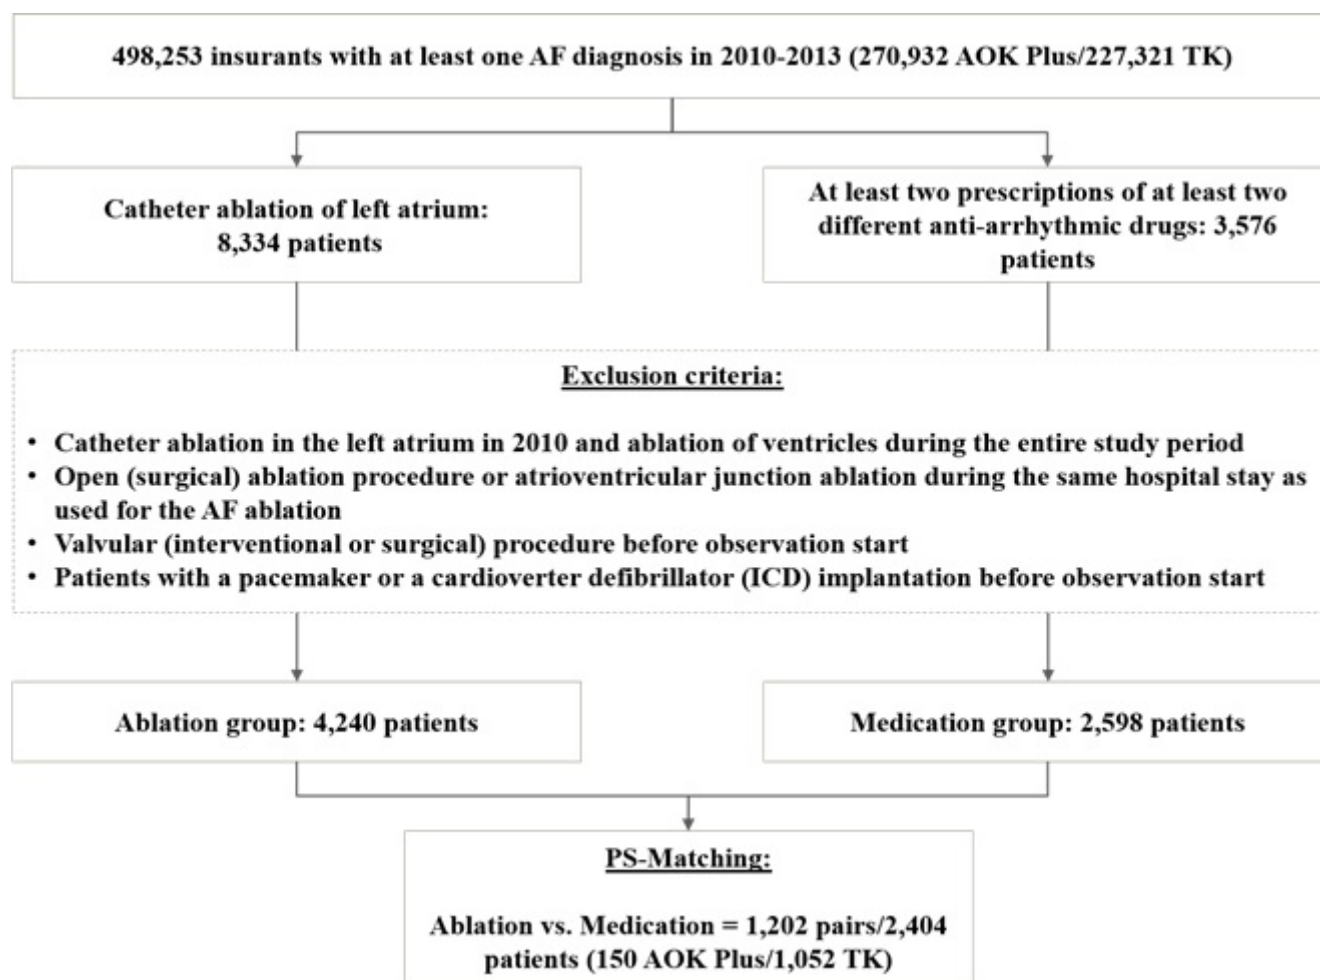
498,253 insurants with at least one AF diagnosis in 2010-2013 (270,932 AOK Plus/227,321 TK)

Catheter ablation of left atrium: 8,334 patients

At least two prescriptions of at least two different anti-arrhythmic drugs: 3,576 patients

Exclusion criteria:

• Catheter ablation in the left atrium in 2010 and ablation of ventricles during the entire study period
• Open (surgical) ablation procedure or atrioventricular junction ablation during the same hospital stay as used for the AF ablation
• Valvular (interventional or surgical) procedure before observation start
• Patients with a pacemaker or a cardioverter defibrillator (ICD) implantation before observation start

Ablation group: 4,240 patients

Medication group: 2,598 patients

PS-Matching:

Ablation vs. Medication = 1,202 pairs/2,404 patients (150 AOK Plus/1,052 TK)